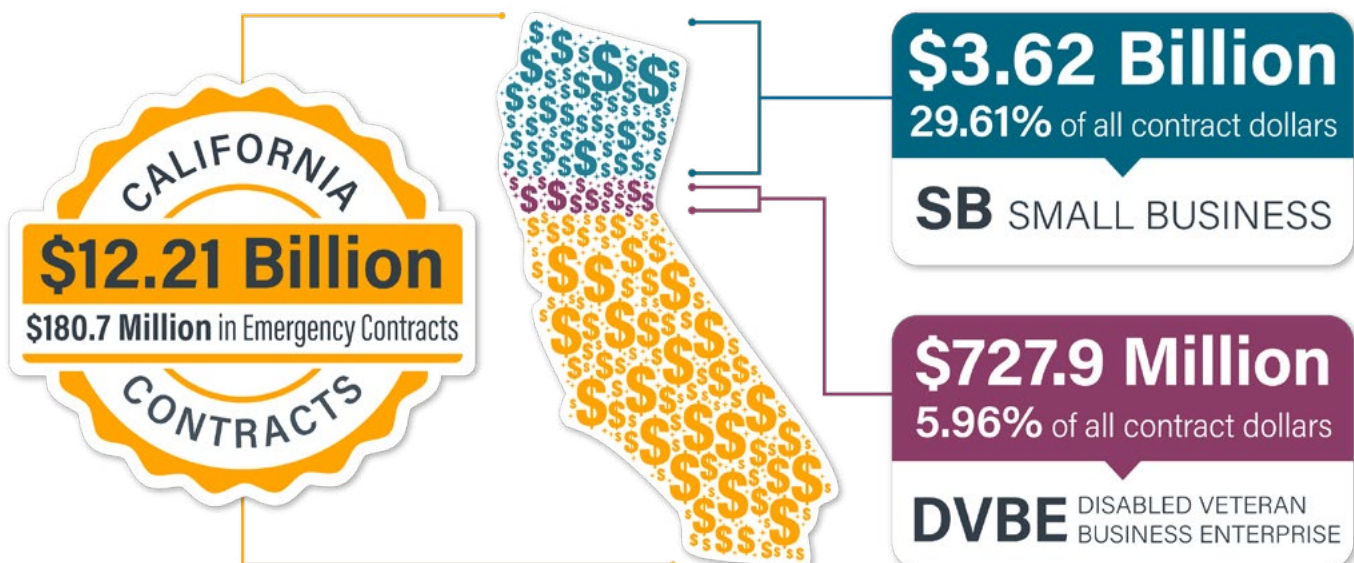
CALIFORNIA
$12.21 Billion
$180.7 Million in Emergency Contracts
CONTRACTS

$3.62 Billion
29.61% of all contract dollars
SB SMALL BUSINESS

$727.9 Million
5.96% of all contract dollars
DVBE DISABLED VETERAN BUSINESS ENTERPRISE